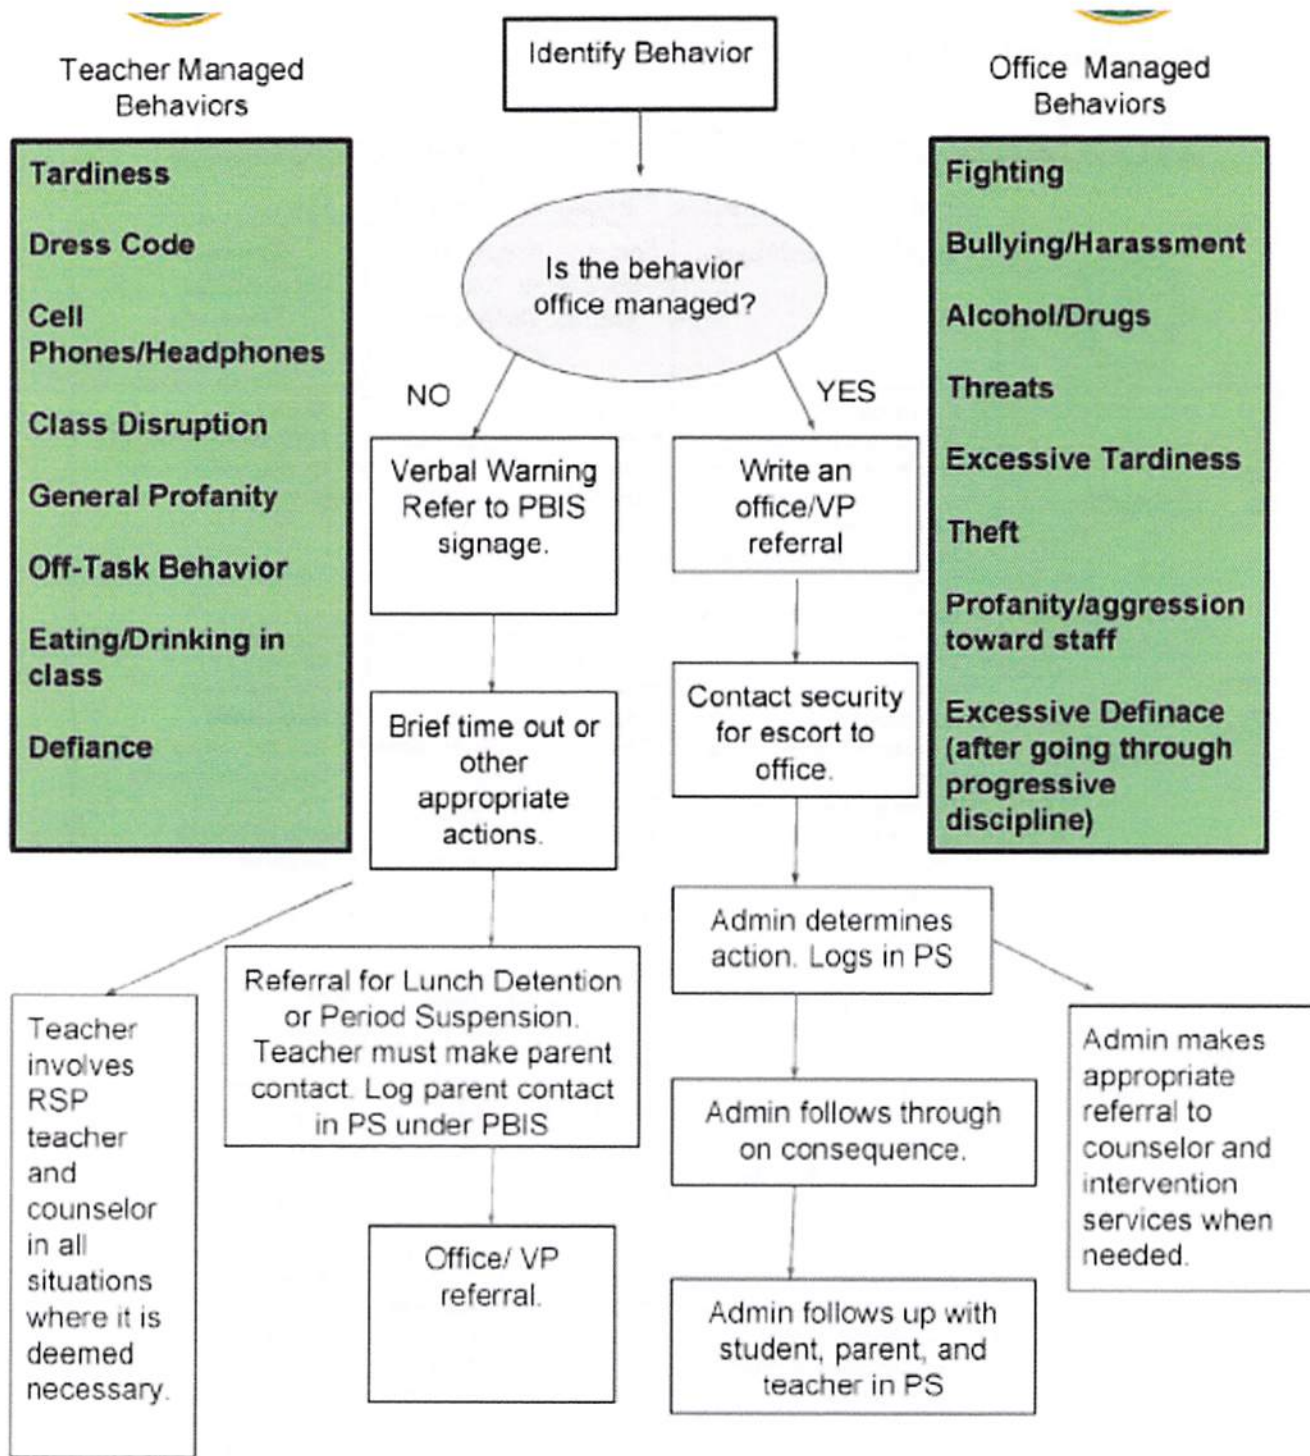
Teacher Managed Behaviors

Tardiness

Dress Code

Cell Phones/Headphones

Class Disruption

General Profanity

Off-Task Behavior

Eating/Drinking in class

Defiance

Identify Behavior

Is the behavior office managed?

NO

YES

Verbal Warning Refer to PBIS signage.

Brief time out or other appropriate actions.

Referral for Lunch Detention or Period Suspension. Teacher must make parent contact. Log parent contact in PS under PBIS

Office/ VP referral.

Teacher involves RSP teacher and counselor in all situations where it is deemed necessary.

Write an office/VP referral

Contact security for escort to office.

Admin determines action. Logs in PS

Admin follows through on consequence.

Admin follows up with student, parent, and teacher in PS

Admin makes appropriate referral to counselor and intervention services when needed.

Office Managed Behaviors

Fighting

Bullying/Harassment

Alcohol/Drugs

Threats

Excessive Tardiness

Theft

Profanity/aggression toward staff

Excessive Definace (after going through progressive discipline)